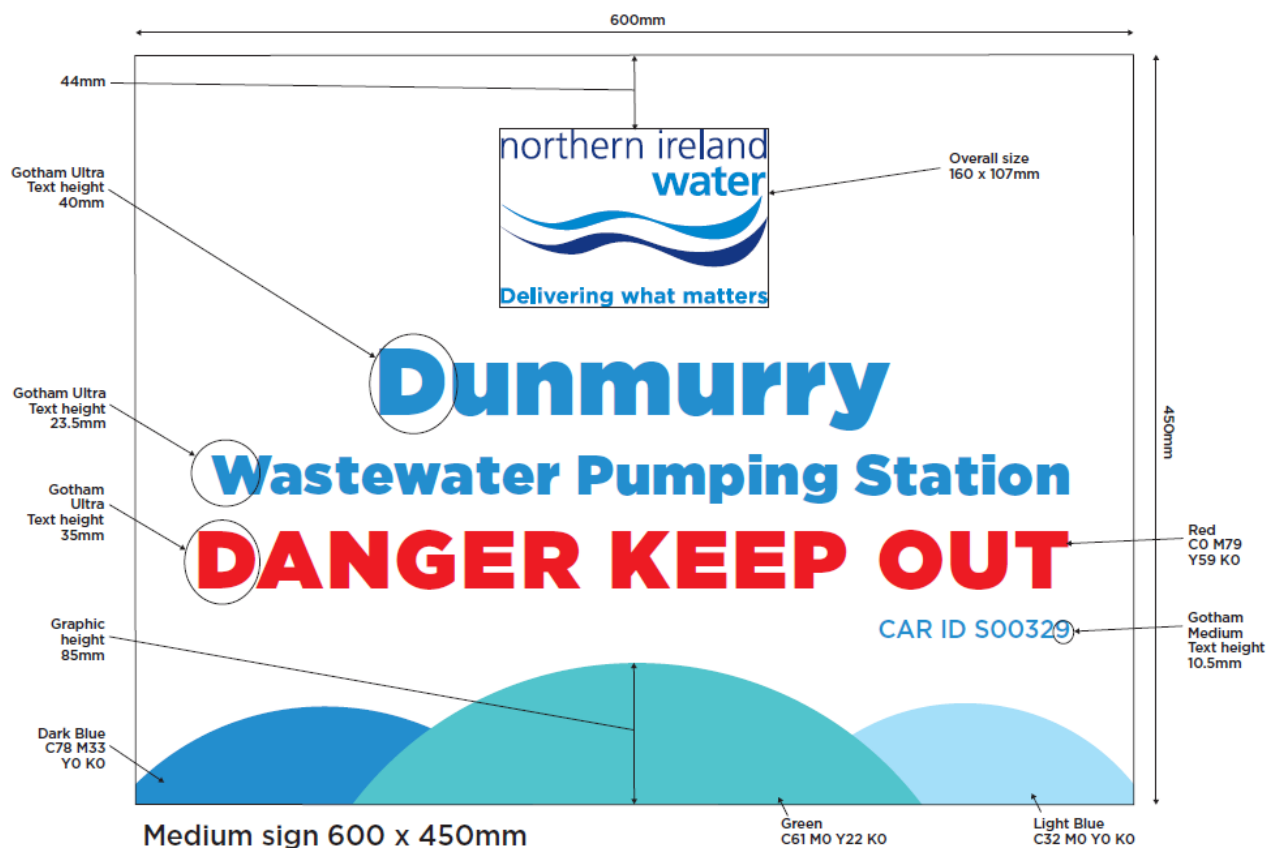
600mm

44mm

northern ireland water

Delivering what matters

Overall size 160 x 107mm

Gotham Ultra Text height 40mm

Dunmurry

Gotham Ultra Text height 23.5mm

Wastewater Pumping Station

Gotham Ultra Text height 35mm

DANGER KEEP OUT

Red C0 M79 Y59 K0

450mm

CAR ID S00329

Gotham Medium Text height 10.5mm

Graphic height 85mm

Dark Blue C78 M33 Y0 K0

Green C61 M0 Y22 K0

Light Blue C32 M0 Y0 K0

Medium sign 600 x 450mm